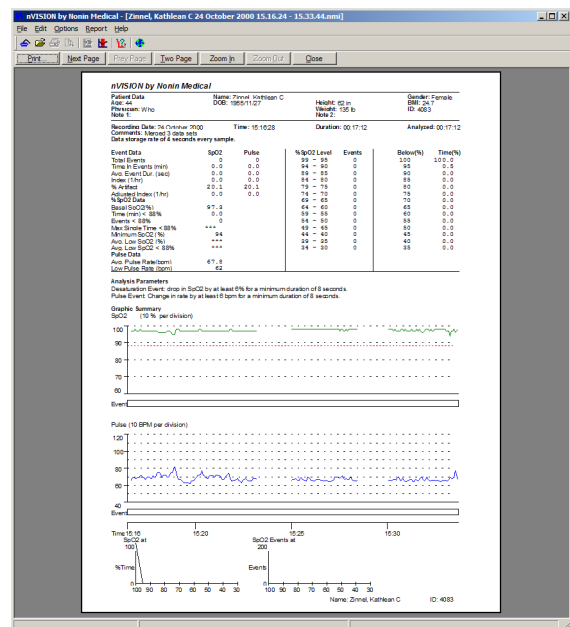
nVISION by Nonin Medical - [Zinnel, Kathlean C 24 October 2000 15.16.24 - 15.33.44.nmi]

File Edit Options Report Help

Print... Next Page Prev Page Two Page Zoom In Zoom Out Close

nVISION by Nonin Medical

Patient Data
Age: 44
Physician: Who
Note 1:

Name: Zinnel, Kathlean C
DOB: 1955/11/27

Height: 62 in
Weight: 135 lb
Note 2:

Gender: Female
BMI: 24.7
ID: 4083

Recording Date: 24 October 2000 Time: 15:16:28 Duration: 00:17:12 Analyzed: 00:17:12
Comments: Merged 3 data sets
Data storage rate of 4 seconds every sample.

| Event Data | SpO2 | Pulse |
|---|---|---|
| Total Events | 0 | 0 |
| Time in Events (min) | 0.0 | 0.0 |
| Avg. Event Dur. (sec) | 0.0 | 0.0 |
| Index (1/hr) | 0.0 | 0.0 |
| % Artifact | 20.1 | 20.1 |
| Adjusted Index (1/hr) | 0.0 | 0.0 |
| %SpO2 Data | | |
| Basal SpO2(%) | 97.3 | |
| Time (min) < 88% | 0.0 | |
| Events < 88% | 0 | |
| Max Single Time < 88% | *** | |
| Minimum SpO2 (%) | 94 | |
| Avg. Low SpO2 (%) | *** | |
| Avg. Low SpO2 < 88% | *** | |
| Pulse Data | | |
| Avg. Pulse Rate(bpm) | 67.8 | |
| Low Pulse Rate (bpm) | 62 | |

| %SpO2 Level | Events | Below(%) | Time(%) |
|---|---|---|---|
| 99 - 95 | 0 | 100 | 100.0 |
| 94 - 90 | 0 | 95 | 0.5 |
| 89 - 85 | 0 | 90 | 0.0 |
| 84 - 80 | 0 | 85 | 0.0 |
| 79 - 75 | 0 | 80 | 0.0 |
| 74 - 70 | 0 | 75 | 0.0 |
| 69 - 65 | 0 | 70 | 0.0 |
| 64 - 60 | 0 | 65 | 0.0 |
| 59 - 55 | 0 | 60 | 0.0 |
| 54 - 50 | 0 | 55 | 0.0 |
| 49 - 45 | 0 | 50 | 0.0 |
| 44 - 40 | 0 | 45 | 0.0 |
| 39 - 35 | 0 | 40 | 0.0 |
| 34 - 30 | 0 | 35 | 0.0 |

Analysis Parameters
Desaturation Event: drop in SpO2 by at least 6% for a minimum duration of 8 seconds.
Pulse Event: Change in rate by at least 6 bpm for a minimum duration of 8 seconds.

Graphic Summary
SpO2 (10 % per division)
100
90
80
70
60
Event

Pulse (10 BPM per division)
100
80
60
40
Event

Time 15:16 15:20 15:25 15:30

SpO2 at
100
%Time
0
100 90 80 70 60 50 40 30

SpO2 Events at
200
Events
0
100 90 80 70 60 50 40 30

Name: Zinnel, Kathlean C ID: 4083